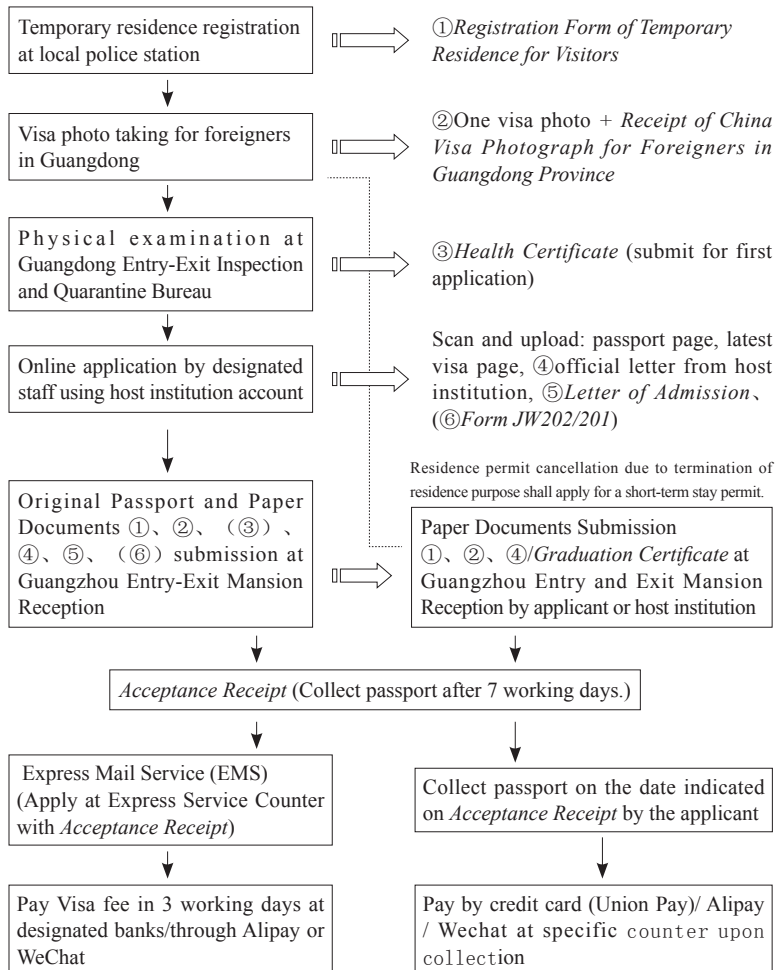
Temporary residence registration at local police station

①Registration Form of Temporary Residence for Visitors

Visa photo taking for foreigners in Guangdong

②One visa photo + Receipt of China Visa Photograph for Foreigners in Guangdong Province

Physical examination at Guangdong Entry-Exit Inspection and Quarantine Bureau

③Health Certificate (submit for first application)

Online application by designated staff using host institution account

Scan and upload: passport page, latest visa page, ④official letter from host institution, ⑤Letter of Admission、(⑥Form JW202/201)

Residence permit cancellation due to termination of residence purpose shall apply for a short-term stay permit.

Original Passport and Paper Documents ①、②、（③）、④、⑤、（⑥）submission at Guangzhou Entry-Exit Mansion Reception

Paper Documents Submission ①、②、④/Graduation Certificate at Guangzhou Entry and Exit Mansion Reception by applicant or host institution

Acceptance Receipt (Collect passport after 7 working days.)

Express Mail Service (EMS) (Apply at Express Service Counter with Acceptance Receipt)

Collect passport on the date indicated on Acceptance Receipt by the applicant

Pay Visa fee in 3 working days at designated banks/through Alipay or WeChat

Pay by credit card (Union Pay)/ Alipay / Wechat at specific counter upon collection